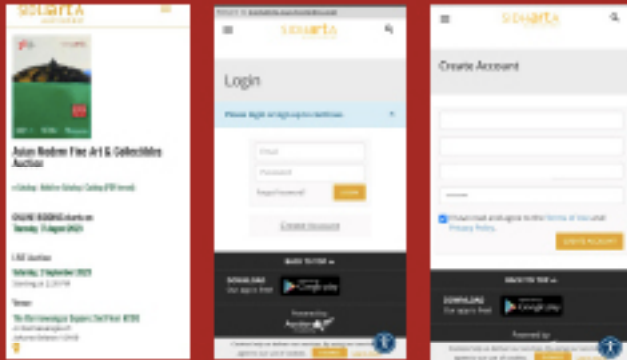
SIDHARTA

Asian Modern Fine Art & Collectibles Auction

ONLINE BIDDING starts on
Tuesday, 31 August 2021

LIVE Auction
Saturday, 4 September 2021

Venue

sidharta

Login

Please login or sign up to continue

Email

Password

Forgot Password?

LOGIN

Create Account

BACK TO TOP

DOWNLOAD
Our app is free!

Google play

Powered by

sidharta

Create Account

I have read and agree to the Terms of Use and Privacy Policy

CREATE ACCOUNT

BACK TO TOP

DOWNLOAD
Our app is free!

Google play

Powered by